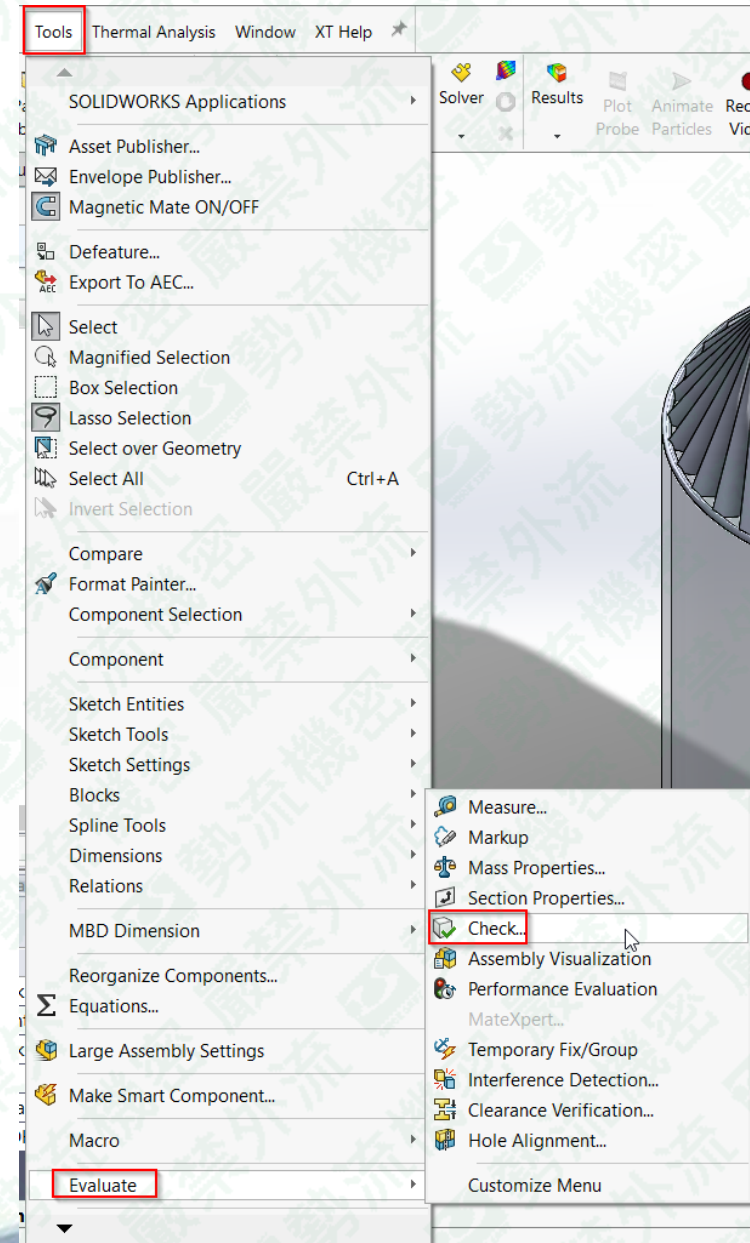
Tools Thermal Analysis Window XT Help

Solver Results Plot Probe Animate Particles Rec Vid

SOLIDWORKS Applications
Asset Publisher...
Envelope Publisher...
Magnetic Mate ON/OFF
Defeature...
Export To AEC...
Select
Magnified Selection
Box Selection
Lasso Selection
Select over Geometry
Select All Ctrl+A
Invert Selection
Compare
Format Painter...
Component Selection
Component
Sketch Entities
Sketch Tools
Sketch Settings
Blocks
Spline Tools
Dimensions
Relations
MBD Dimension
Reorganize Components...
Equations...
Large Assembly Settings
Make Smart Component...
Macro
Evaluate

Measure...
Markup
Mass Properties...
Section Properties...
Check...
Assembly Visualization
Performance Evaluation
MateXpert...
Temporary Fix/Group
Interference Detection...
Clearance Verification...
Hole Alignment...
Customize Menu